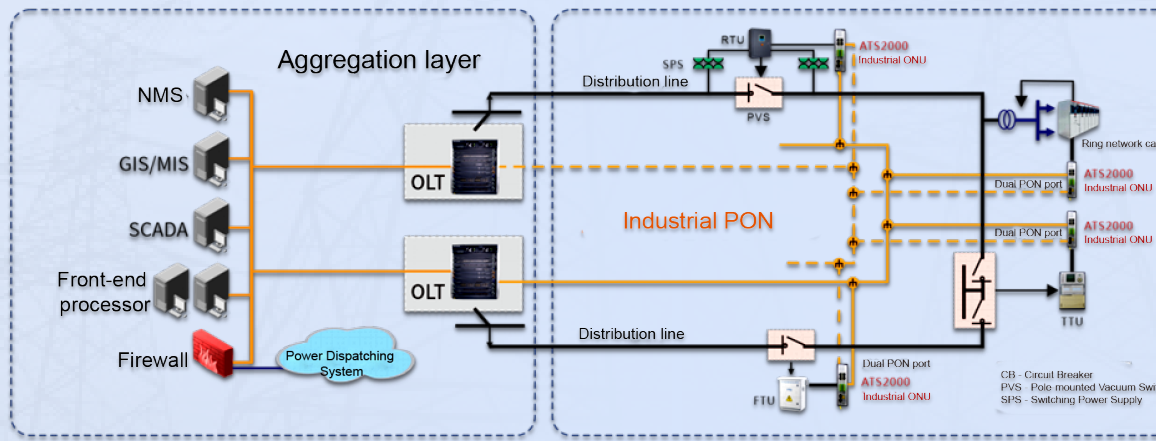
Aggregation layer

NMS

GIS/MIS

SCADA

Front-end processor

Firewall

Power Dispatching System

OLT

OLT

RTU

SPS

ATS2000
Industrial ONU

Distribution line

PVS

Ring network ca

Dual PON port

ATS2000
Industrial ONU

Industrial PON

Dual PON port

ATS2000
Industrial ONU

TTU

Distribution line

Dual PON port

FTU

ATS2000
Industrial ONU

CB - Circuit Breaker
PVS - Pole mounted Vacuum Swi
SPS - Switching Power Supply